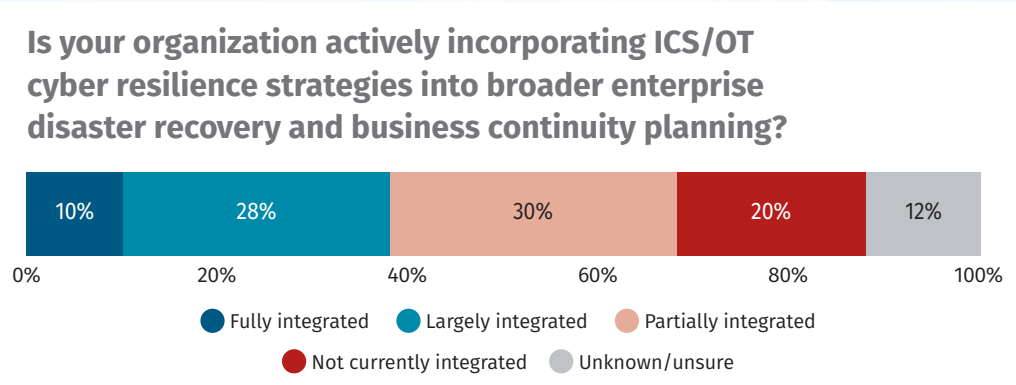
Is your organization actively incorporating ICS/OT cyber resilience strategies into broader enterprise disaster recovery and business continuity planning?

10%
28%
30%
20%
12%

0%
20%
40%
60%
80%
100%

Fully integrated
Largely integrated
Partially integrated
Not currently integrated
Unknown/unsure